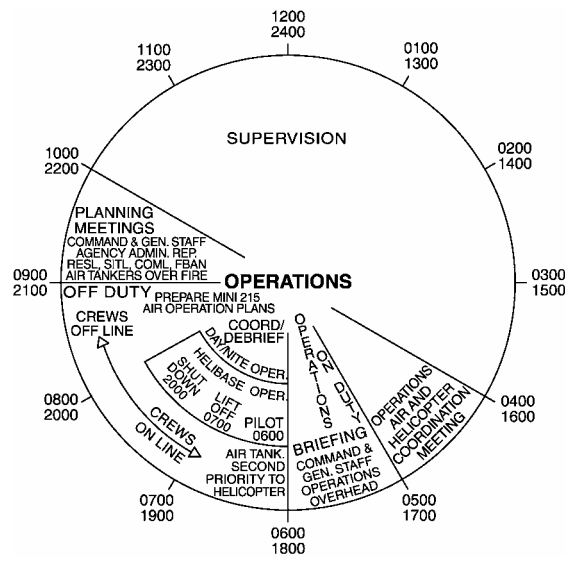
1200
2400

0100
1300

0200
1400

0300
1500

0400
1600

0500
1700

0600
1800

0700
1900

0800
2000

0900
2100

1000
2200

1100
2300

SUPERVISION

PLANNING MEETINGS
COMMAND & GEN. STAFF
AGENCY ADMIN. REP.
RESL, SITL, COML, FBAN
AIR TANKERS OVER FIRE

OPERATIONS

OFF DUTY

PREPARE MINI 215
AIR OPERATION PLANS

CREWS OFF LINE

CREWS ON LINE

COORD/ DEBRIEF

DAY/NITE OPER.

HELIBASE OPER.

SHUT DOWN 2000

LIFT OFF 0700

PILOT 0600

OPERATIONS

ON DUTY

OPERATIONS AIR AND HELICOPTER COORDINATION MEETING

BRIEFING
COMMAND & GEN. STAFF OPERATIONS OVERHEAD

AIR TANK. SECOND PRIORITY TO HELICOPTER